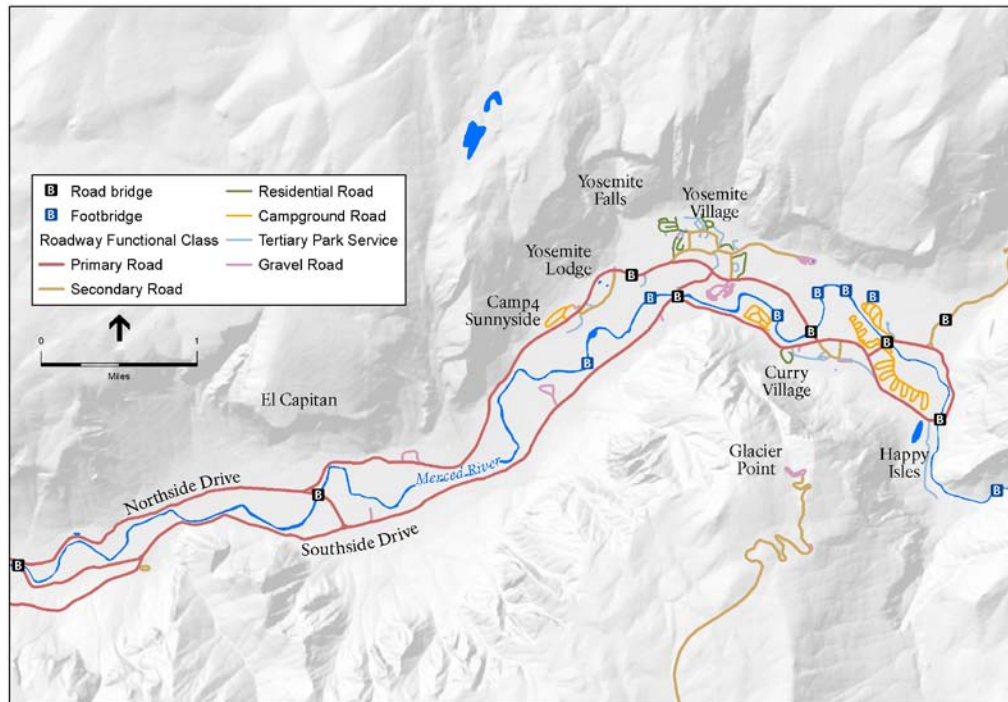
B Road bridge
B Footbridge
Roadway Functional Class
Primary Road
Secondary Road
Residential Road
Campground Road
Tertiary Park Service
Gravel Road

0
1
Miles

Yosemite Falls
Yosemite Village
Yosemite Lodge
Camp4 Sunnyside
El Capitan
Curry Village
Glacier Point
Happy Isles
Merced River
Northside Drive
Southside Drive
B
B
B
B
B
B
B
B
B
B
B
B
B
B